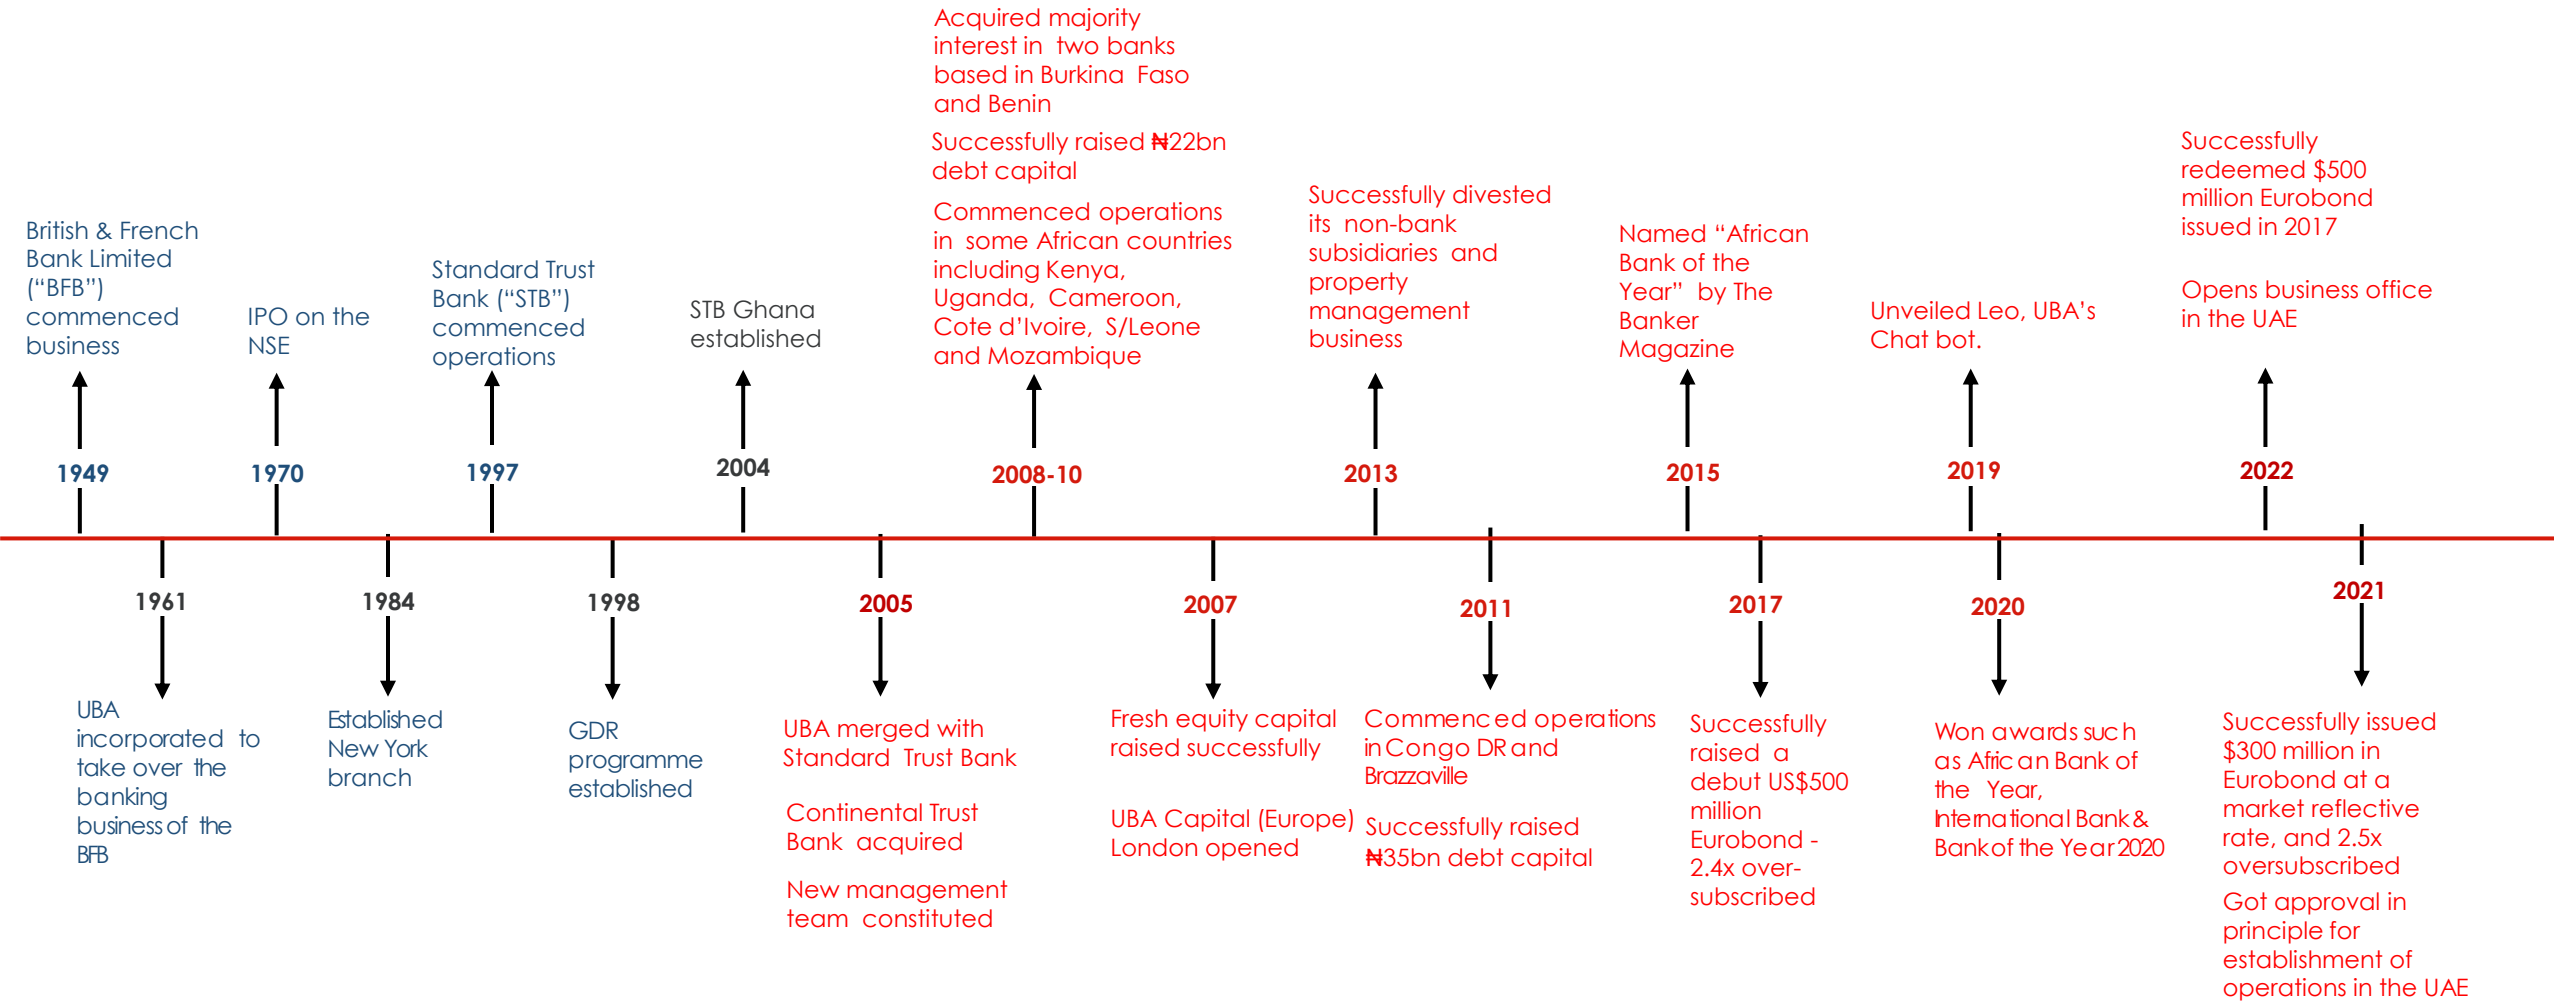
British & French Bank Limited ("BFB") commenced business

1949

IPO on the NSE

1970

Standard Trust Bank ("STB") commenced operations

1997

STB Ghana established

2004

Acquired majority interest in two banks based in Burkina Faso and Benin

Successfully raised ₦22bn debt capital

Commenced operations in some African countries including Kenya, Uganda, Cameroon, Cote d'Ivoire, S/Leone and Mozambique

2008-10

Successfully divested its non-bank subsidiaries and property management business

2013

Named "African Bank of the Year" by The Banker Magazine

2015

Unveiled Leo, UBA's Chat bot.

2019

Successfully redeemed $500 million Eurobond issued in 2017

Opens business office in the UAE

2022

1961

UBA incorporated to take over the banking business of the BFB

1984

Established New York branch

1998

GDR programme established

2005

UBA merged with Standard Trust Bank

Continental Trust Bank acquired

New management team constituted

2007

Fresh equity capital raised successfully

UBA Capital (Europe) London opened

2011

Commenced operations in Congo DR and Brazzaville

Successfully raised ₦35bn debt capital

2017

Successfully raised a debut US$500 million Eurobond - 2.4x over-subscribed

2020

Won awards such as African Bank of the Year, International Bank & Bank of the Year 2020

2021

Successfully issued $300 million in Eurobond at a market reflective rate, and 2.5x oversubscribed

Got approval in principle for establishment of operations in the UAE